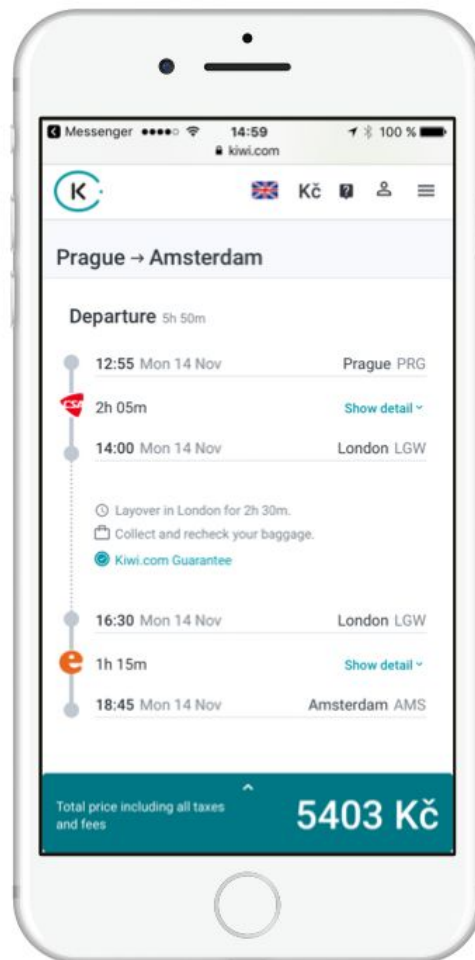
Messenger ●●●●○ 14:59 100 %
kiwi.com

K· Kč

Prague → Amsterdam

Departure 5h 50m

12:55 Mon 14 Nov Prague PRG

2h 05m Show detail

14:00 Mon 14 Nov London LGW

Layover in London for 2h 30m.
Collect and recheck your baggage.
Kiwi.com Guarantee

16:30 Mon 14 Nov London LGW

1h 15m Show detail

18:45 Mon 14 Nov Amsterdam AMS

Total price including all taxes and fees

5403 Kč